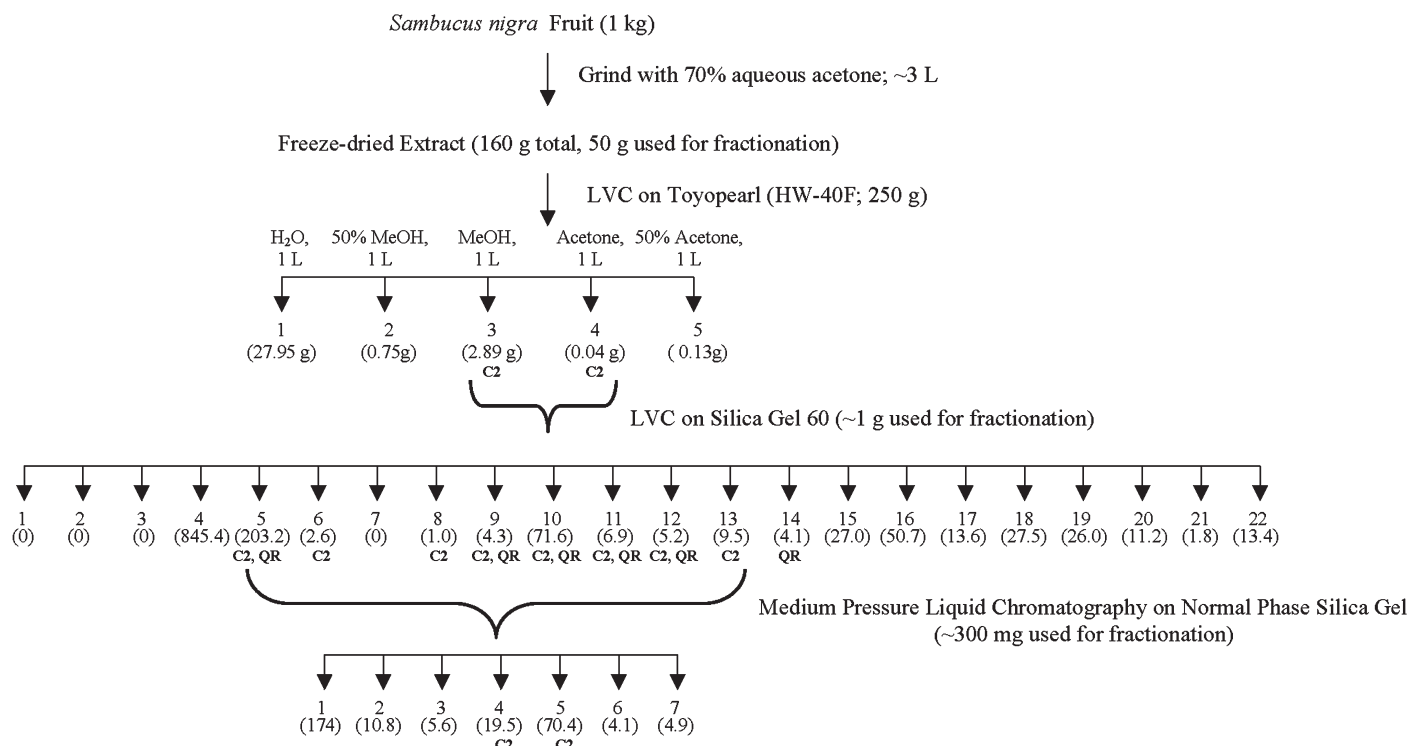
*Sambucus nigra* Fruit (1 kg)

Grind with 70% aqueous acetone; ~3 L

Freeze-dried Extract (160 g total, 50 g used for fractionation)

LVC on Toyopearl (HW-40F; 250 g)

$H_2O$, 1 L | 50% MeOH, 1 L | MeOH, 1 L | Acetone, 1 L | 50% Acetone, 1 L

| 1 | 2 | 3 | 4 | 5 |
|---|---|---|---|---|
| (27.95 g) | (0.75g) | (2.89 g) | (0.04 g) | ( 0.13g) |
| | | C2 | C2 | |

LVC on Silica Gel 60 (~1 g used for fractionation)

| 1 | 2 | 3 | 4 | 5 | 6 | 7 | 8 | 9 | 10 | 11 | 12 | 13 | 14 | 15 | 16 | 17 | 18 | 19 | 20 | 21 | 22 |
|---|---|---|---|---|---|---|---|---|---|---|---|---|---|---|---|---|---|---|---|---|---|
| (0) | (0) | (0) | (845.4) | (203.2) | (2.6) | (0) | (1.0) | (4.3) | (71.6) | (6.9) | (5.2) | (9.5) | (4.1) | (27.0) | (50.7) | (13.6) | (27.5) | (26.0) | (11.2) | (1.8) | (13.4) |
| | | | | C2, QR | C2 | | C2 | C2, QR | C2, QR | C2, QR | C2, QR | C2 | QR | | | | | | | | |

Medium Pressure Liquid Chromatography on Normal Phase Silica Gel (~300 mg used for fractionation)

| 1 | 2 | 3 | 4 | 5 | 6 | 7 |
|---|---|---|---|---|---|---|
| (174) | (10.8) | (5.6) | (19.5) | (70.4) | (4.1) | (4.9) |
| | | | C2 | C2 | | |